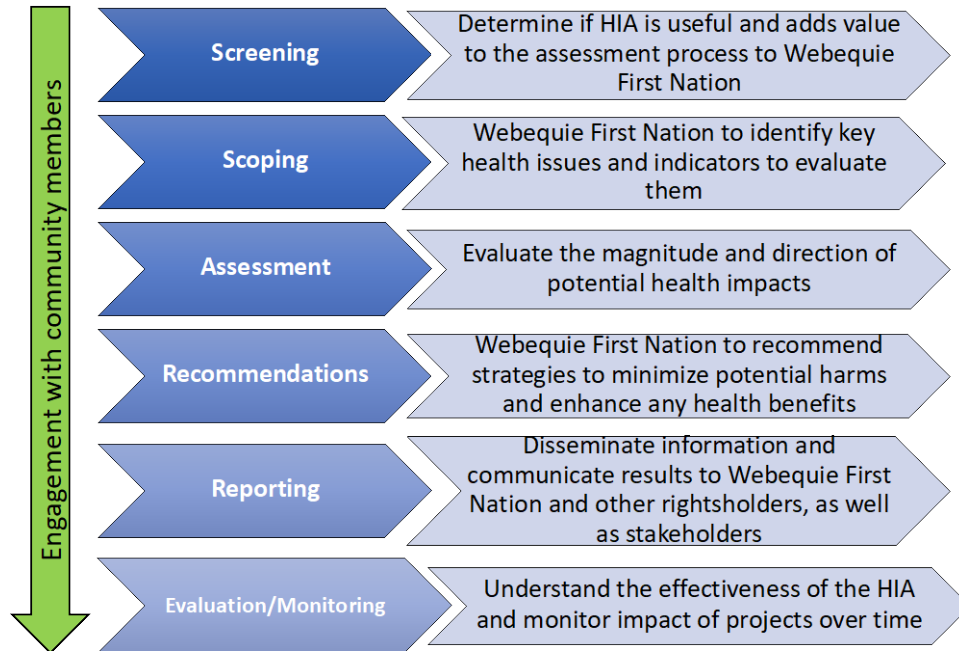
Engagement with community members

Screening

Determine if HIA is useful and adds value to the assessment process to Webequie First Nation

Scoping

Webequie First Nation to identify key health issues and indicators to evaluate them

Assessment

Evaluate the magnitude and direction of potential health impacts

Recommendations

Webequie First Nation to recommend strategies to minimize potential harms and enhance any health benefits

Reporting

Disseminate information and communicate results to Webequie First Nation and other rightsholders, as well as stakeholders

Evaluation/Monitoring

Understand the effectiveness of the HIA and monitor impact of projects over time